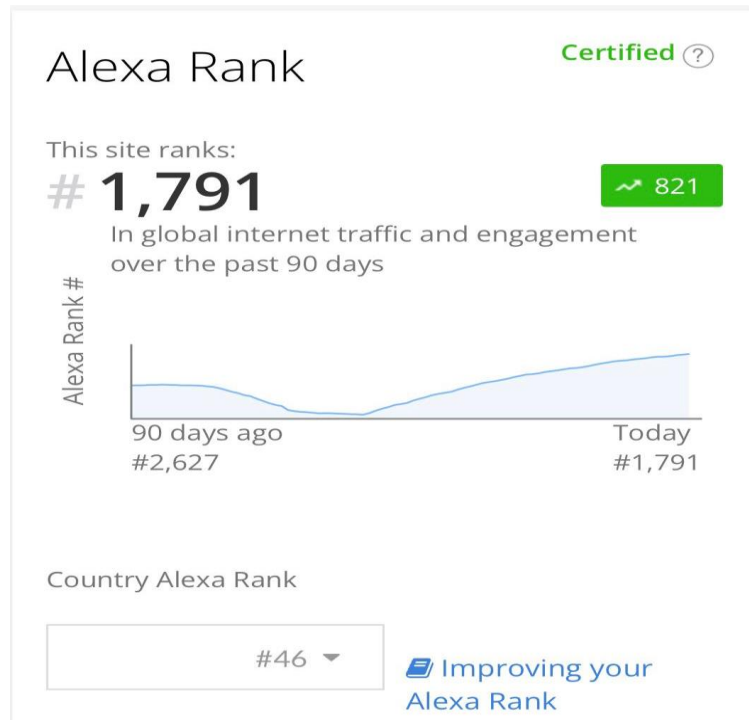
Alexa Rank

Certified ?

This site ranks:
# 1,791

821

In global internet traffic and engagement over the past 90 days

Alexa Rank #

90 days ago
#2,627

Today
#1,791

Country Alexa Rank

#46

Improving your Alexa Rank